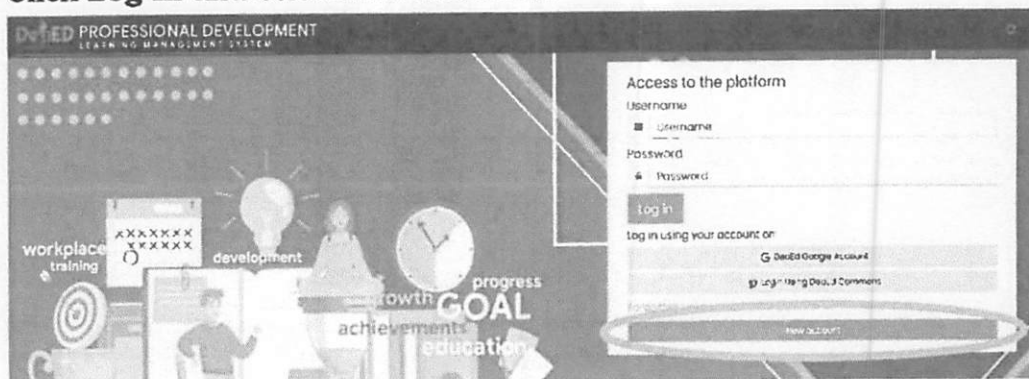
Click Log in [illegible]

DepED PROFESSIONAL DEVELOPMENT
LEARNING MANAGEMENT SYSTEM

Access to the platform
Username
Username
Password
Password
Log in
Log in using your account on
G DepEd Google Account
Login Using DepEd Commons
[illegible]
New account

workplace training
development
progress
growth GOAL
achievements
education